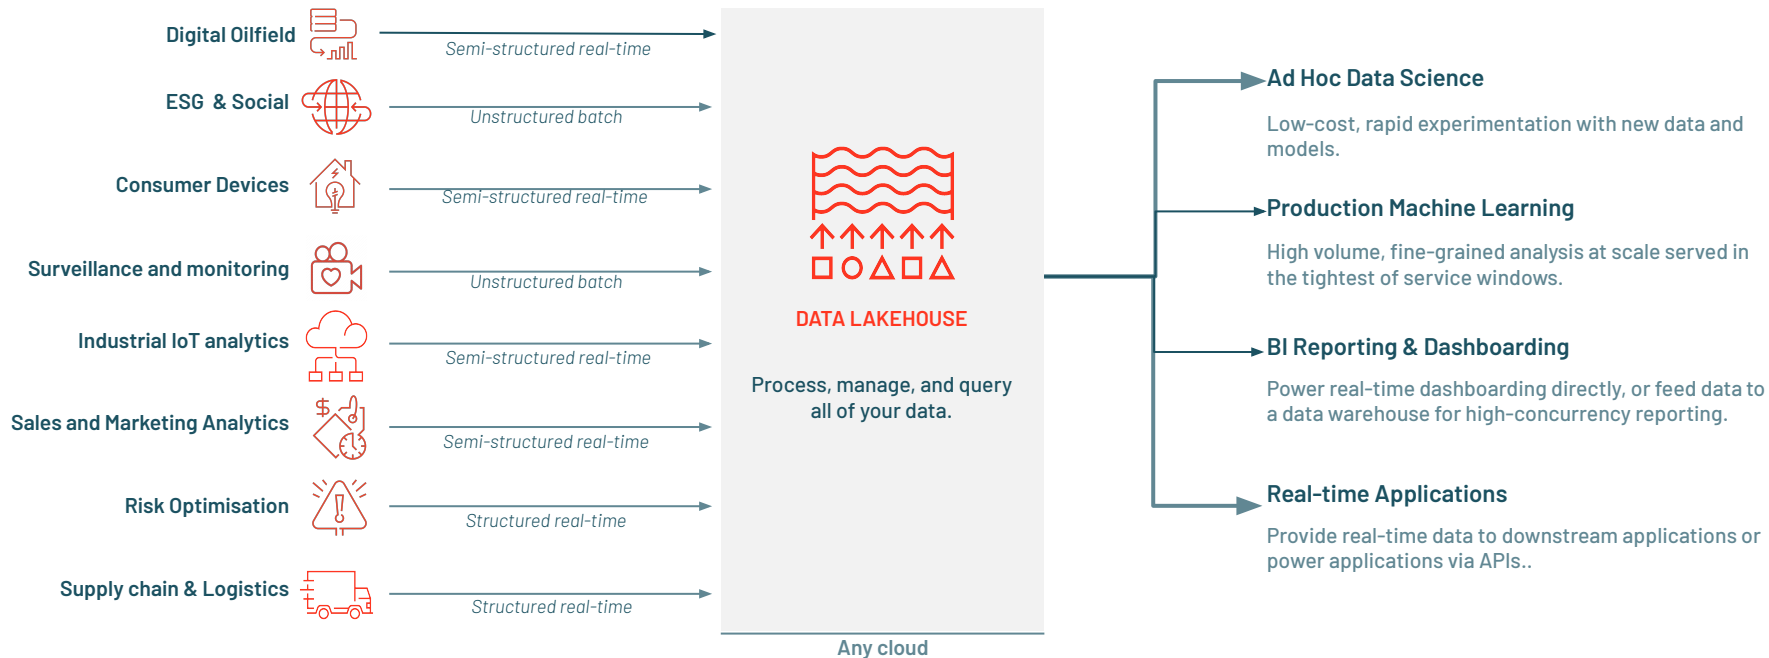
Digital Oilfield
Semi-structured real-time

ESG & Social
Unstructured batch

Consumer Devices
Semi-structured real-time

Surveillance and monitoring
Unstructured batch

Industrial IoT analytics
Semi-structured real-time

Sales and Marketing Analytics
Semi-structured real-time

Risk Optimisation
Structured real-time

Supply chain & Logistics
Structured real-time

DATA LAKEHOUSE

Process, manage, and query all of your data.

Any cloud

Ad Hoc Data Science

Low-cost, rapid experimentation with new data and models.

Production Machine Learning

High volume, fine-grained analysis at scale served in the tightest of service windows.

BI Reporting & Dashboarding

Power real-time dashboarding directly, or feed data to a data warehouse for high-concurrency reporting.

Real-time Applications

Provide real-time data to downstream applications or power applications via APIs..